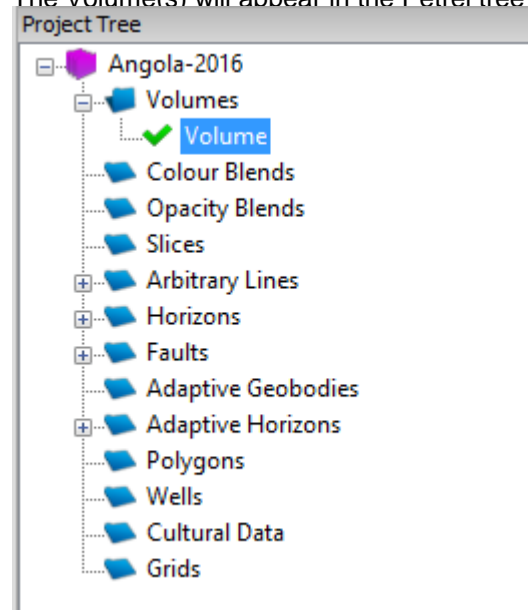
The Volume(s) will appear in the Petrel tree
Project Tree
Angola-2016
Volumes
Volume
Colour Blends
Opacity Blends
Slices
Arbitrary Lines
Horizons
Faults
Adaptive Geobodies
Adaptive Horizons
Polygons
Wells
Cultural Data
Grids